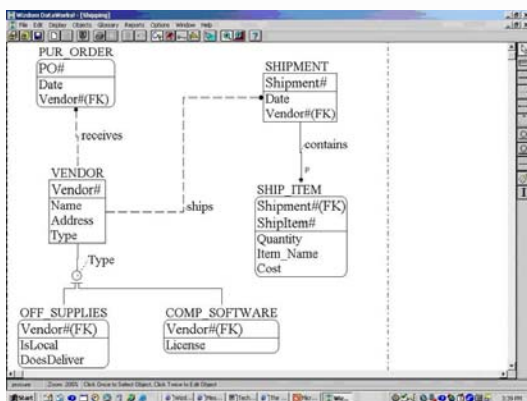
Erwin Data Modeler - [Shipping]
File Edit Display Objects Glossary Reports Options Window Help

PUR_ORDER
PO#
Date
Vendor#(FK)

receives

SHIPMENT
Shipment#
Date
Vendor#(FK)

contains

P

VENDOR
Vendor#
Name
Address
Type

ships

SHIP_ITEM
Shipment#(FK)
ShipItem#
Quantity
Item_Name
Cost

Type

OFF_SUPPLIES
Vendor#(FK)
IsLocal
DoesDeliver

COMP_SOFTWARE
Vendor#(FK)
License

Zoom: 100% Click Once to Select Object, Click Twice to Edit Object

Start

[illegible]